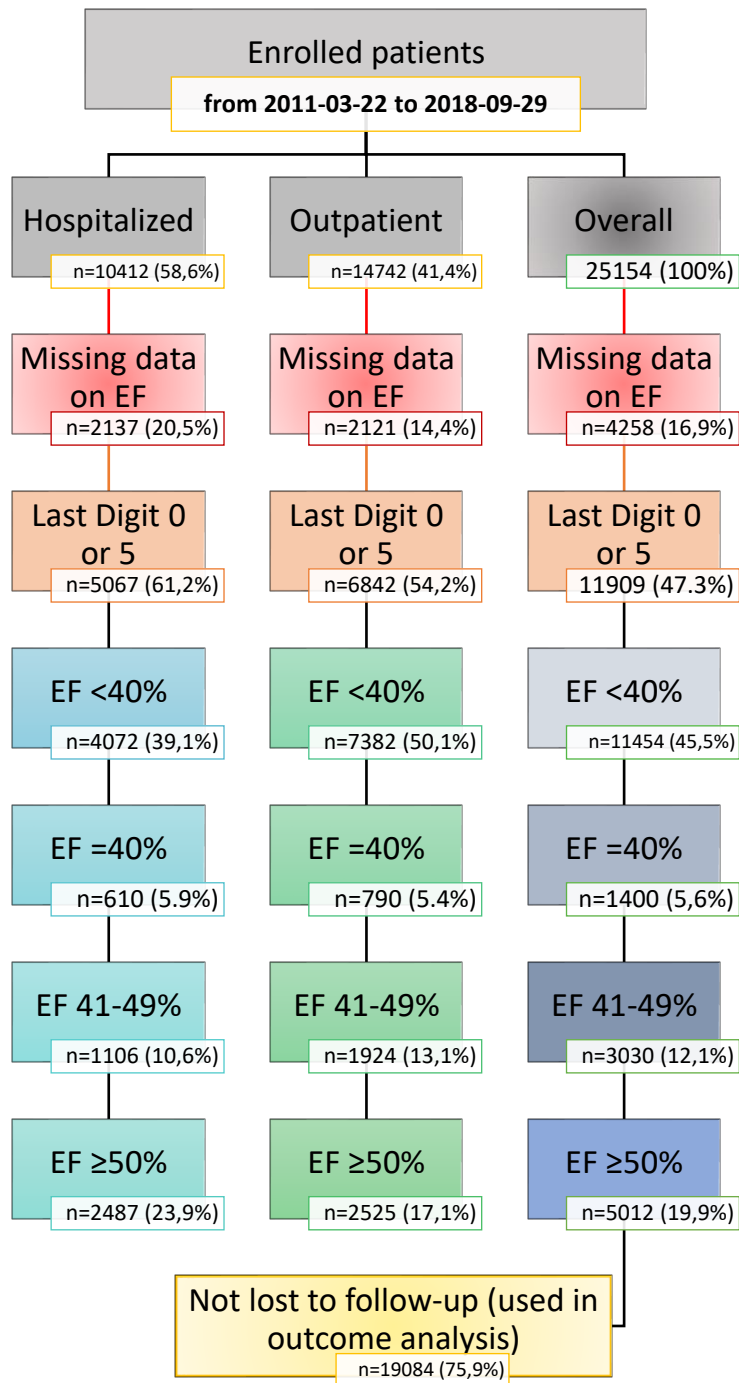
Enrolled patients
from 2011-03-22 to 2018-09-29

Hospitalized
n=10412 (58,6%)

Outpatient
n=14742 (41,4%)

Overall
25154 (100%)

Missing data on EF
n=2137 (20,5%)

Missing data on EF
n=2121 (14,4%)

Missing data on EF
n=4258 (16,9%)

Last Digit 0 or 5
n=5067 (61,2%)

Last Digit 0 or 5
n=6842 (54,2%)

Last Digit 0 or 5
11909 (47.3%)

EF <40%
n=4072 (39,1%)

EF <40%
n=7382 (50,1%)

EF <40%
n=11454 (45,5%)

EF =40%
n=610 (5.9%)

EF =40%
n=790 (5.4%)

EF =40%
n=1400 (5,6%)

EF 41-49%
n=1106 (10,6%)

EF 41-49%
n=1924 (13,1%)

EF 41-49%
n=3030 (12,1%)

EF ≥50%
n=2487 (23,9%)

EF ≥50%
n=2525 (17,1%)

EF ≥50%
n=5012 (19,9%)

Not lost to follow-up (used in outcome analysis)
n=19084 (75,9%)